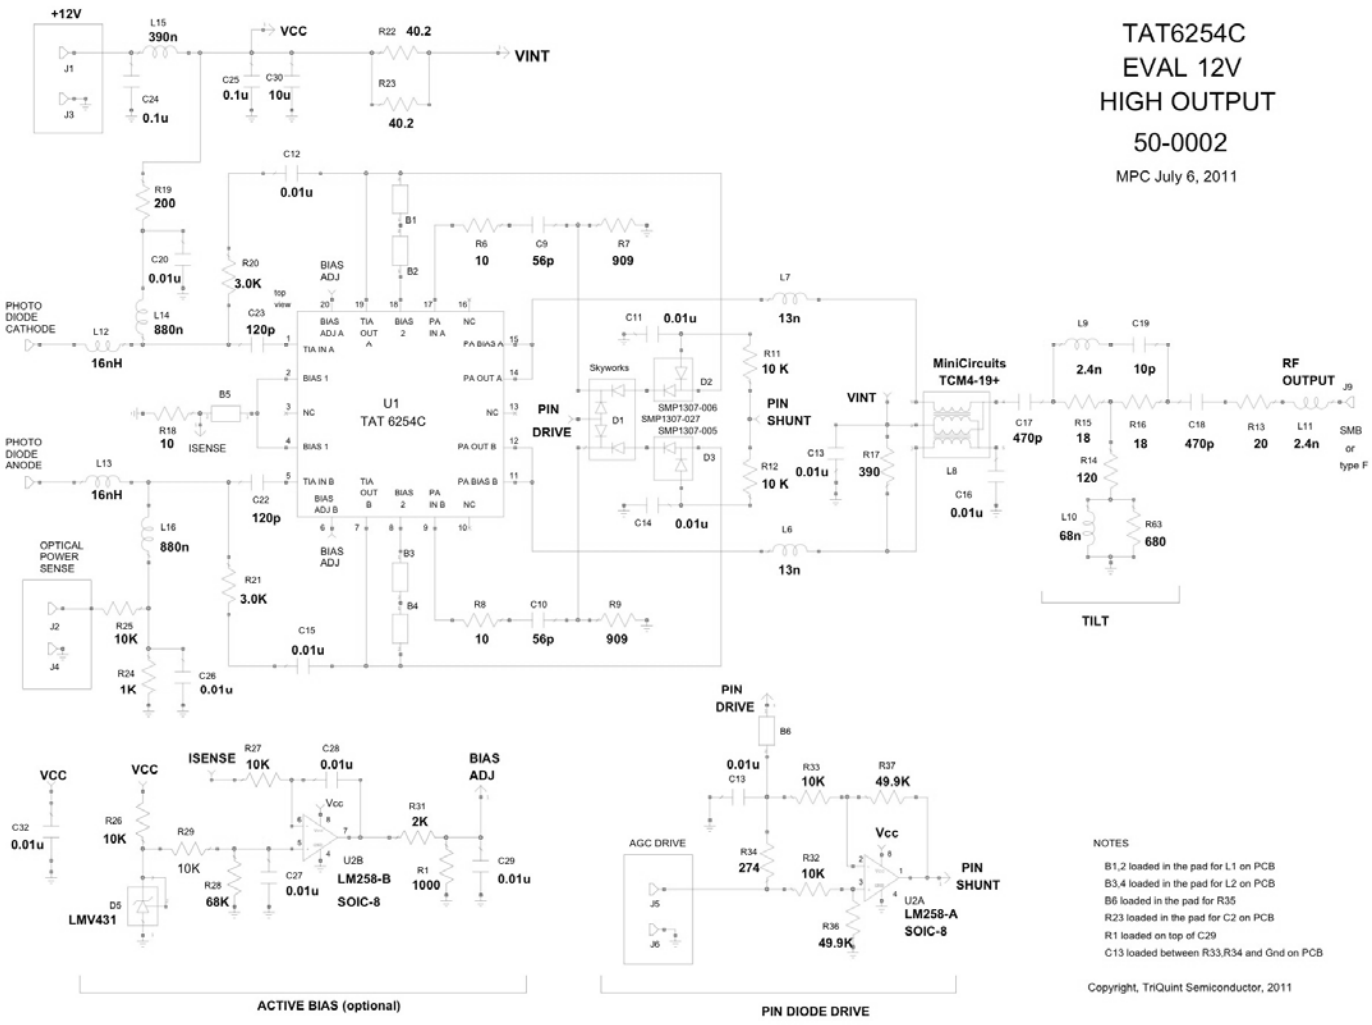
TAT6254C
EVAL 12V
HIGH OUTPUT
50-0002
MPC July 6, 2011

+12V
J1
J3
L15 390n
C24 0.1u
VCC
C25 0.1u
C30 10u
R22 40.2
R23 40.2
VINT

C12 0.01u
R19 200
C20 0.01u
L14 880n
R20 3.0K
BIAS ADJ
top view
C23 120p
B1
B2
R6 10
C9 56p
R7 909
L7 13n
PHOTO DIODE CATHODE
L12 16nH

20 BIAS ADJ A
19 TIA OUT A
18 BIAS 2
17 PA IN A
16 NC
1 TIA IN A
2 BIAS 1
3 NC
4 BIAS 1
5 TIA IN B
15 PA BIAS A
14 PA OUT A
13 NC
12 PA OUT B
11 PA BIAS B
6 BIAS ADJ B
7 TIA OUT B
8 BIAS 2
9 PA IN B
10 NC
U1
TAT 6254C

B5
R18 10
ISENSE
PIN DRIVE
C11 0.01u
Skyworks
D1
D2
D3
SMP1307-006
SMP1307-027
SMP1307-005
C14 0.01u
R11 10 K
PIN SHUNT
R12 10 K
VINT
C13 0.01u
R17 390
MiniCircuits
TCM4-19+
L8
C16 0.01u
C17 470p
L9 2.4n
C19 10p
R15 18
R16 18
C18 470p
R13 20
L11 2.4n
RF OUTPUT
J9
SMB or type F
R14 120
L10 68n
R63 680
TILT

PHOTO DIODE ANODE
L13 16nH
C22 120p
L16 880n
BIAS ADJ
B3
B4
R8 10
C10 56p
R9 909
L6 13n
OPTICAL POWER SENSE
J2
J4
R25 10K
R21 3.0K
C15 0.01u
R24 1K
C26 0.01u

VCC
C32 0.01u
VCC
R26 10K
D5 LMV431
ISENSE
R27 10K
C28 0.01u
R29 10K
R28 68K
C27 0.01u
Vcc
U2B
LM258-B
SOIC-8
R31 2K
R1 1000
BIAS ADJ
C29 0.01u
ACTIVE BIAS (optional)

PIN DRIVE
B6
0.01u
C13
R33 10K
R37 49.9K
AGC DRIVE
J5
J6
R34 274
R32 10K
R36 49.9K
Vcc
U2A
LM258-A
SOIC-8
PIN SHUNT
PIN DIODE DRIVE

NOTES
B1,2 loaded in the pad for L1 on PCB
B3,4 loaded in the pad for L2 on PCB
B6 loaded in the pad for R35
R23 loaded in the pad for C2 on PCB
R1 loaded on top of C29
C13 loaded between R33,R34 and Gnd on PCB

Copyright, TriQuint Semiconductor, 2011